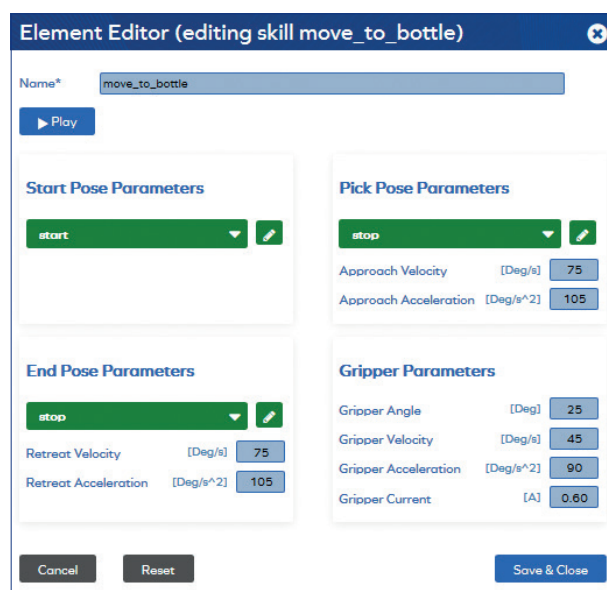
Element Editor (editing skill move_to_bottle)

Name* move_to_bottle

▶ Play

Start Pose Parameters

start

End Pose Parameters

stop

Retreat Velocity [Deg/s] 75

Retreat Acceleration [Deg/s^2] 105

Pick Pose Parameters

stop

Approach Velocity [Deg/s] 75

Approach Acceleration [Deg/s^2] 105

Gripper Parameters

Gripper Angle [Deg] 25

Gripper Velocity [Deg/s] 45

Gripper Acceleration [Deg/s^2] 90

Gripper Current [A] 0.60

Cancel Reset Save & Close